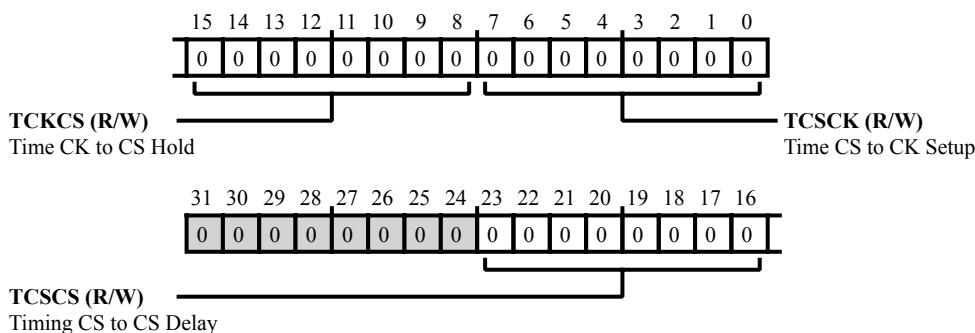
| 15 | 14 | 13 | 12 | 11 | 10 | 9 | 8 | 7 | 6 | 5 | 4 | 3 | 2 | 1 | 0 |
|---|---|---|---|---|---|---|---|---|---|---|---|---|---|---|---|
| 0 | 0 | 0 | 0 | 0 | 0 | 0 | 0 | 0 | 0 | 0 | 0 | 0 | 0 | 0 | 0 |

**TCKCS (R/W)**
Time CK to CS Hold

**TCSCK (R/W)**
Time CS to CK Setup

| 31 | 30 | 29 | 28 | 27 | 26 | 25 | 24 | 23 | 22 | 21 | 20 | 19 | 18 | 17 | 16 |
|---|---|---|---|---|---|---|---|---|---|---|---|---|---|---|---|
| 0 | 0 | 0 | 0 | 0 | 0 | 0 | 0 | 0 | 0 | 0 | 0 | 0 | 0 | 0 | 0 |

**TCSCS (R/W)**
Timing CS to CS Delay